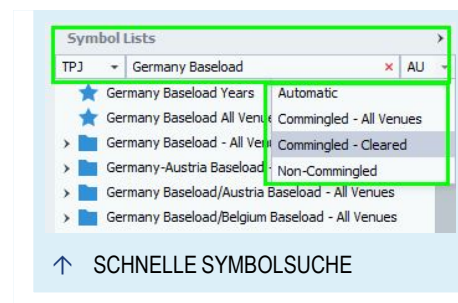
Symbol Lists
TPJ ▾ Germany Baseload × AU ▾

Germany Baseload Years
Germany Baseload All Venue
Germany Baseload - All Ven
Germany-Austria Baseload
Germany Baseload/Austria Baseload - All Venues
Germany Baseload/Belgium Baseload - All Venues

Automatic
Commingled - All Venues
Commingled - Cleared
Non-Commingled

↑ SCHNELLE SYMBOLSUCHE